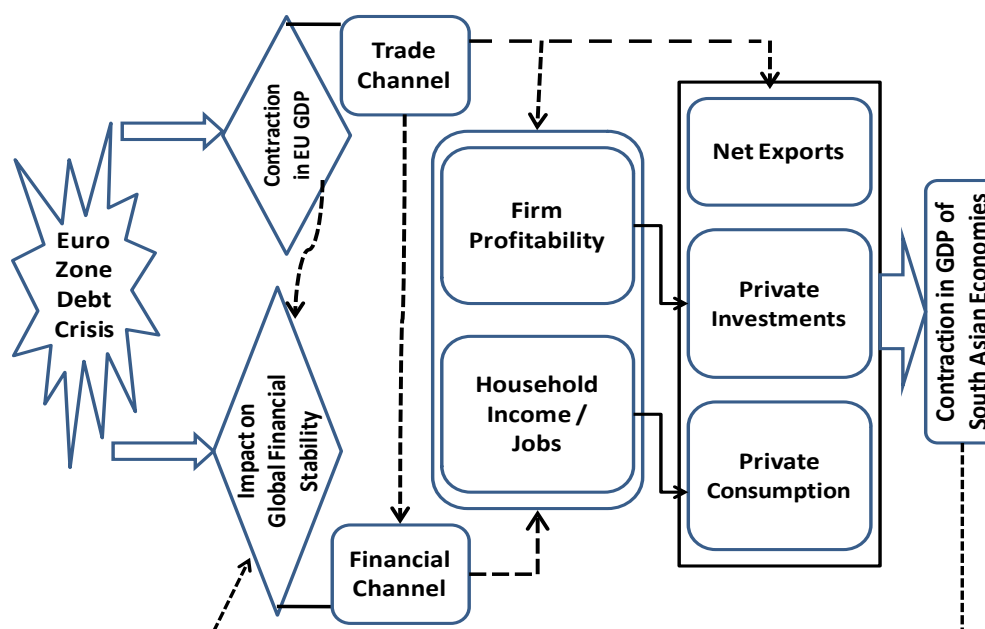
Euro Zone Debt Crisis

Contraction in EU GDP

Impact on Global Financial Stability

Trade Channel

Financial Channel

Firm Profitability

Household Income / Jobs

Net Exports

Private Investments

Private Consumption

Contraction in GDP of South Asian Economies